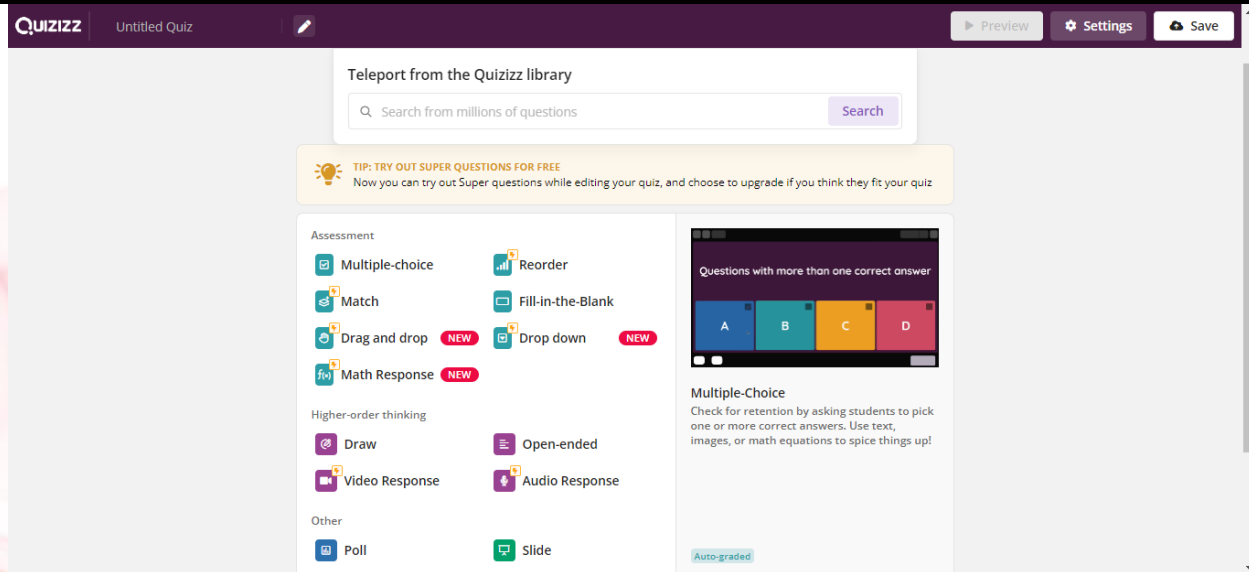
Quizizz Untitled Quiz

Preview Settings Save

Teleport from the Quizizz library

Search from millions of questions Search

TIP: TRY OUT SUPER QUESTIONS FOR FREE
Now you can try out Super questions while editing your quiz, and choose to upgrade if you think they fit your quiz

Assessment

Multiple-choice
Reorder
Match
Fill-in-the-Blank
Drag and drop NEW
Drop down NEW
Math Response NEW

Higher-order thinking

Draw
Open-ended
Video Response
Audio Response

Other

Poll
Slide

Questions with more than one correct answer

A B C D

Multiple-Choice

Check for retention by asking students to pick one or more correct answers. Use text, images, or math equations to spice things up!

Auto-graded